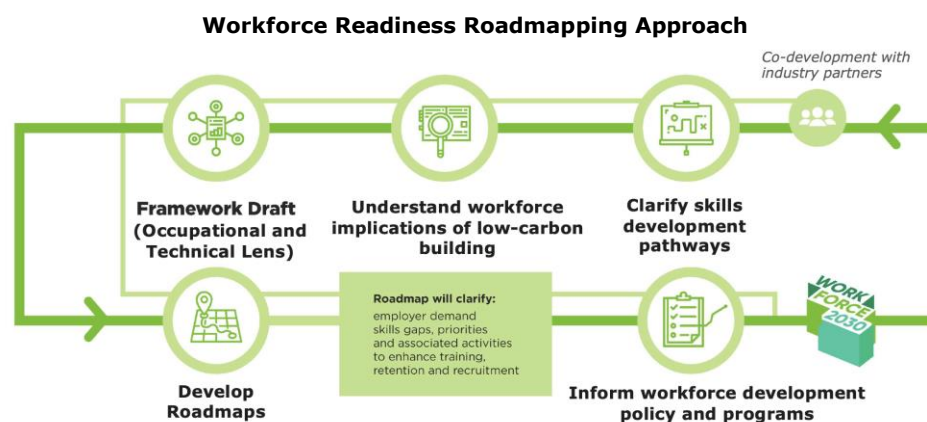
Workforce Readiness Roadmapping Approach

Co-development with industry partners

Framework Draft (Occupational and Technical Lens)

Understand workforce implications of low-carbon building

Clarify skills development pathways

Roadmap will clarify:
employer demand
skills gaps, priorities and associated activities to enhance training, retention and recruitment

WORK FORCE 2030

Develop Roadmaps

Inform workforce development policy and programs